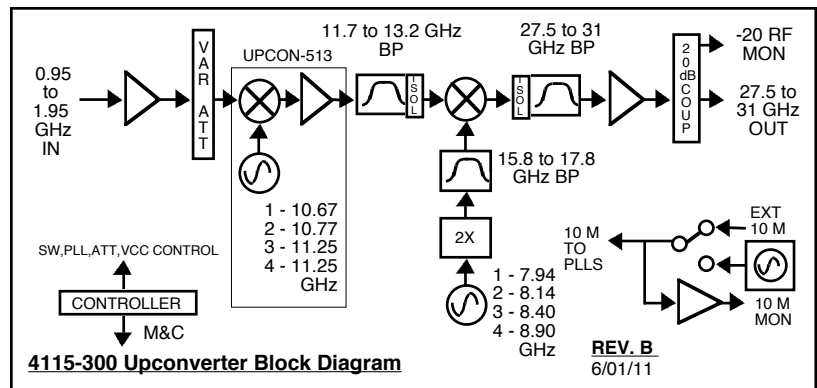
0.95 to 1.95 GHz IN

V A R ATT

UPCON-513

1 - 10.67
2 - 10.77
3 - 11.25
4 - 11.25
GHz

11.7 to 13.2 GHz BP

I S O L

15.8 to 17.8 GHz BP

2X

1 - 7.94
2 - 8.14
3 - 8.40
4 - 8.90
GHz

27.5 to 31 GHz BP

I S O L

2 0 dB C O U P

-20 RF MON

27.5 to 31 GHz OUT

SW,PLL,ATT,VCC CONTROL

CONTROLLER

M&C

10 M TO PLLS

EXT 10 M

10 M MON

4115-300 Upconverter Block Diagram

REV. B
6/01/11